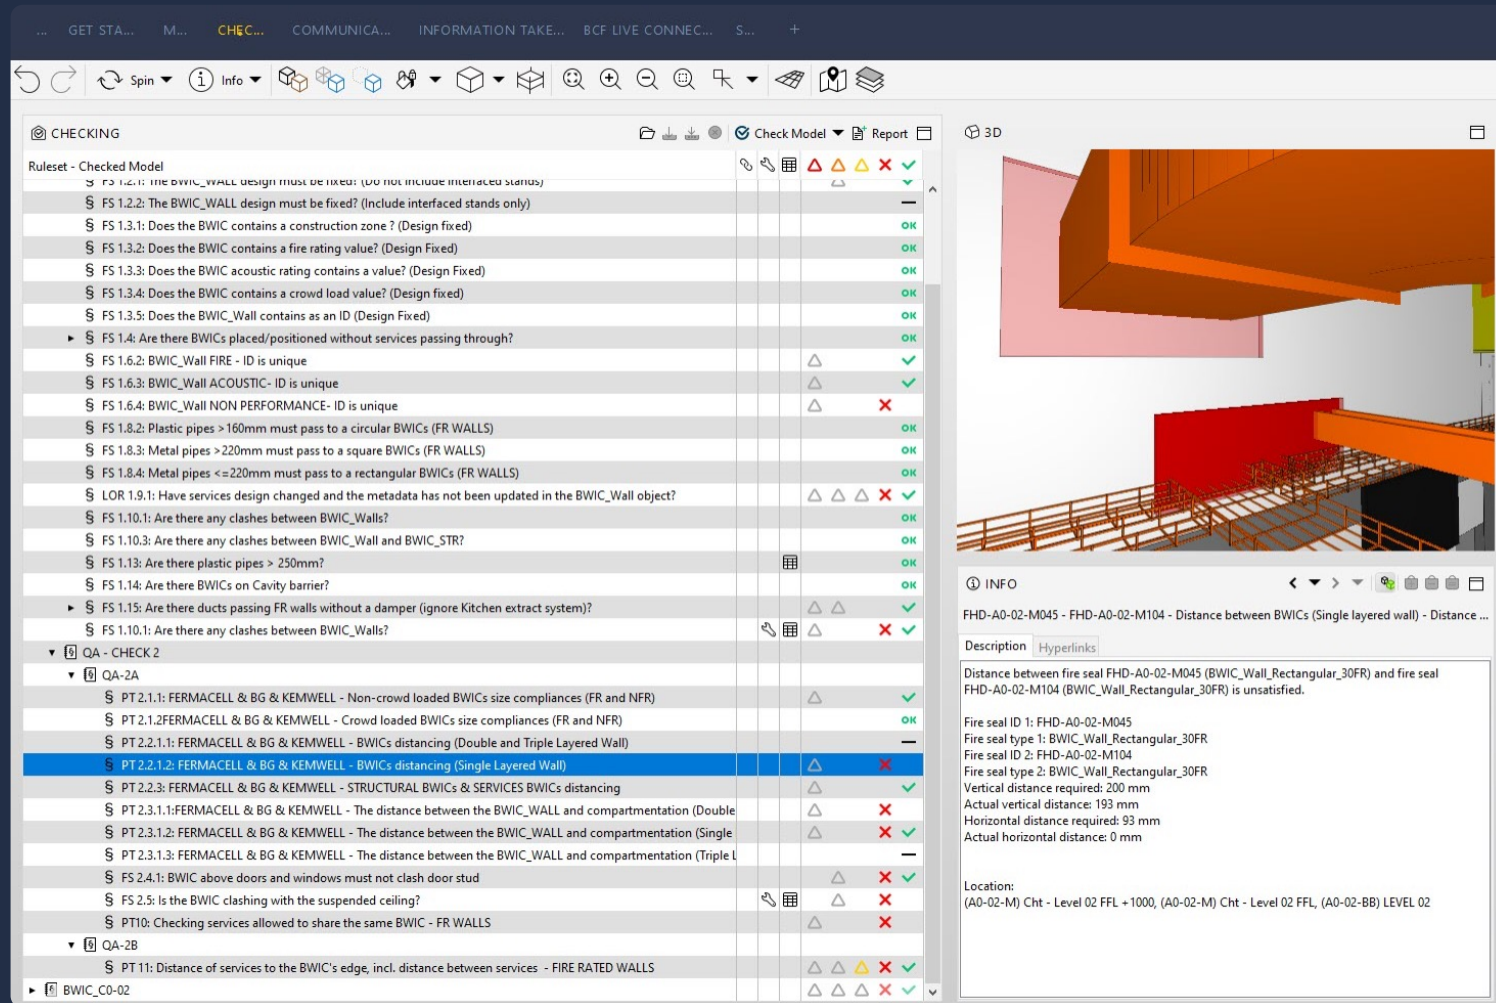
... GET STA... M... CHEC... COMMUNICA... INFORMATION TAKE... BCF LIVE CONNEC... S... +

Spin Info

CHECKING

Check Model Report

3D

Ruleset - Checked Model

§ FS 1.2.1: The BWIC_WALL design must be fixed? (Do not include interfaced stands)
§ FS 1.2.2: The BWIC_WALL design must be fixed? (Include interfaced stands only)
§ FS 1.3.1: Does the BWIC contains a construction zone ? (Design fixed) OK
§ FS 1.3.2: Does the BWIC contains a fire rating value? (Design Fixed) OK
§ FS 1.3.3: Does the BWIC acoustic rating contains a value? (Design Fixed) OK
§ FS 1.3.4: Does the BWIC contains a crowd load value? (Design fixed) OK
§ FS 1.3.5: Does the BWIC_Wall contains as an ID (Design Fixed) OK
§ FS 1.4: Are there BWICs placed/positioned without services passing through? OK
§ FS 1.6.2: BWIC_Wall FIRE - ID is unique
§ FS 1.6.3: BWIC_Wall ACOUSTIC- ID is unique
§ FS 1.6.4: BWIC_Wall NON PERFORMANCE- ID is unique
§ FS 1.8.2: Plastic pipes >160mm must pass to a circular BWICs (FR WALLS) OK
§ FS 1.8.3: Metal pipes >220mm must pass to a square BWICs (FR WALLS) OK
§ FS 1.8.4: Metal pipes <=220mm must pass to a rectangular BWICs (FR WALLS) OK
§ LOR 1.9.1: Have services design changed and the metadata has not been updated in the BWIC_Wall object?
§ FS 1.10.1: Are there any clashes between BWIC_Walls? OK
§ FS 1.10.3: Are there any clashes between BWIC_Wall and BWIC_STR? OK
§ FS 1.13: Are there plastic pipes > 250mm? OK
§ FS 1.14: Are there BWICs on Cavity barrier? OK
§ FS 1.15: Are there ducts passing FR walls without a damper (ignore Kitchen extract system)?
§ FS 1.10.1: Are there any clashes between BWIC_Walls?
QA - CHECK 2
QA-2A
§ PT 2.1.1: FERMACELL & BG & KEMWELL - Non-crowd loaded BWICs size compliances (FR and NFR)
§ PT 2.1.2FERMACELL & BG & KEMWELL - Crowd loaded BWICs size compliances (FR and NFR) OK
§ PT 2.2.1.1: FERMACELL & BG & KEMWELL - BWICs distancing (Double and Triple Layered Wall)
§ PT 2.2.1.2: FERMACELL & BG & KEMWELL - BWICs distancing (Single Layered Wall)
§ PT 2.2.3: FERMACELL & BG & KEMWELL - STRUCTURAL BWICs & SERVICES BWICs distancing
§ PT 2.3.1.1:FERMACELL & BG & KEMWELL - The distance between the BWIC_WALL and compartmentation (Double
§ PT 2.3.1.2: FERMACELL & BG & KEMWELL - The distance between the BWIC_WALL and compartmentation (Single
§ PT 2.3.1.3: FERMACELL & BG & KEMWELL - The distance between the BWIC_WALL and compartmentation (Triple L
§ FS 2.4.1: BWIC above doors and windows must not clash door stud
§ FS 2.5: Is the BWIC clashing with the suspended ceiling?
§ PT10: Checking services allowed to share the same BWIC - FR WALLS
QA-2B
§ PT 11: Distance of services to the BWIC's edge, incl. distance between services - FIRE RATED WALLS
BWIC_C0-02

INFO

FHD-A0-02-M045 - FHD-A0-02-M104 - Distance between BWICs (Single layered wall) - Distance ...

Description Hyperlinks

Distance between fire seal FHD-A0-02-M045 (BWIC_Wall_Rectangular_30FR) and fire seal FHD-A0-02-M104 (BWIC_Wall_Rectangular_30FR) is unsatisfied.

Fire seal ID 1: FHD-A0-02-M045
Fire seal type 1: BWIC_Wall_Rectangular_30FR
Fire seal ID 2: FHD-A0-02-M104
Fire seal type 2: BWIC_Wall_Rectangular_30FR
Vertical distance required: 200 mm
Actual vertical distance: 193 mm
Horizontal distance required: 93 mm
Actual horizontal distance: 0 mm

Location:
(A0-02-M) Cht - Level 02 FFL +1000, (A0-02-M) Cht - Level 02 FFL, (A0-02-BB) LEVEL 02